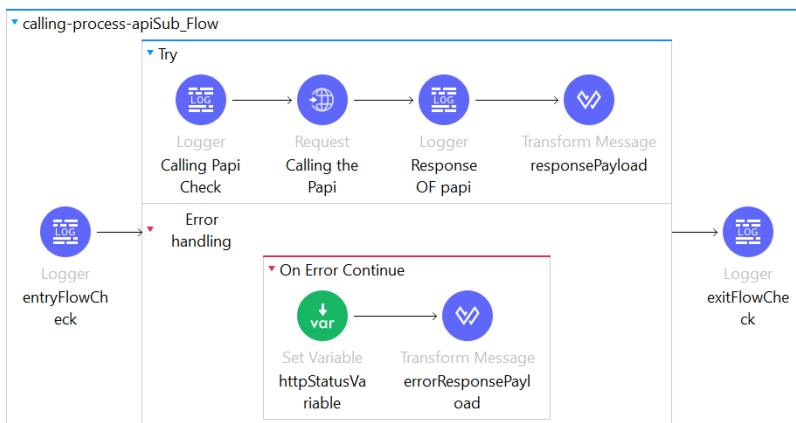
calling-process-apiSub_Flow

Try

LOG
Logger
Calling Papi Check

Request
Calling the Papi

LOG
Logger
Response OF papi

Transform Message
responsePayload

LOG
Logger
entryFlowCheck

Error handling

On Error Continue

var
Set Variable
httpStatusVariable

Transform Message
errorResponsePayload

LOG
Logger
exitFlowCheck